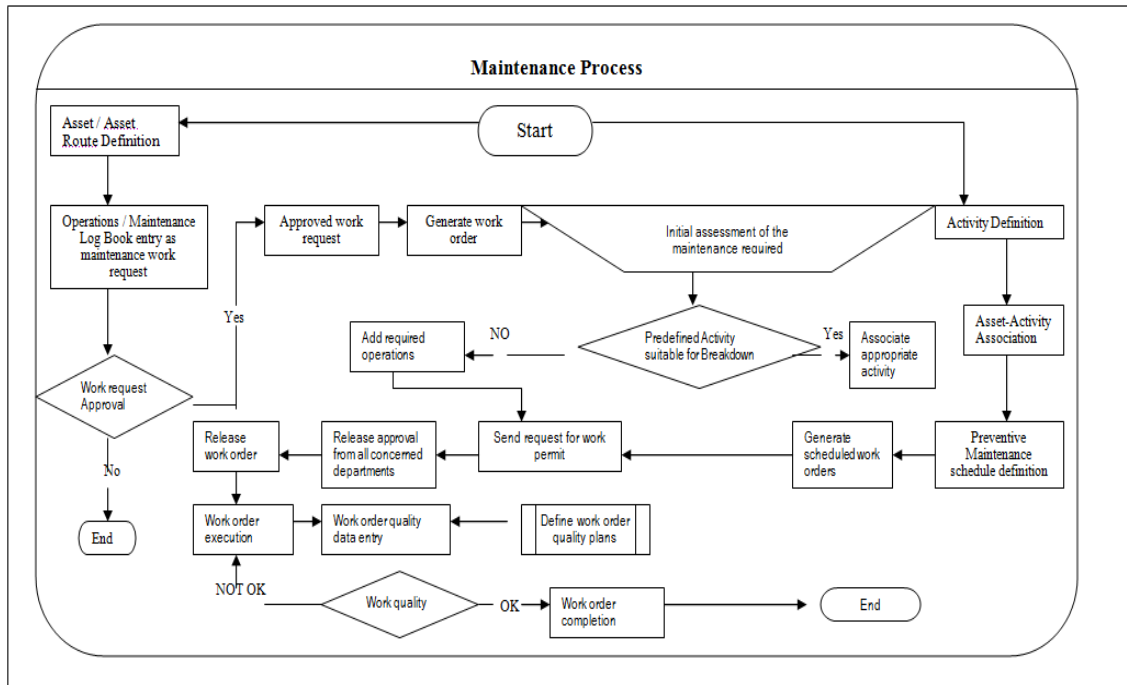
Maintenance Process

Start

Asset / Asset Route Definition

Operations / Maintenance Log Book entry as maintenance work request

Work request Approval

Yes

No

End

Approved work request

Generate work order

Initial assessment of the maintenance required

Activity Definition

Asset-Activity Association

Predefined Activity suitable for Breakdown

NO

Yes

Add required operations

Associate appropriate activity

Preventive Maintenance schedule definition

Generate scheduled work orders

Send request for work permit

Release approval from all concerned departments

Release work order

Work order execution

Work order quality data entry

Define work order quality plans

NOT OK

Work quality

OK

Work order completion

End